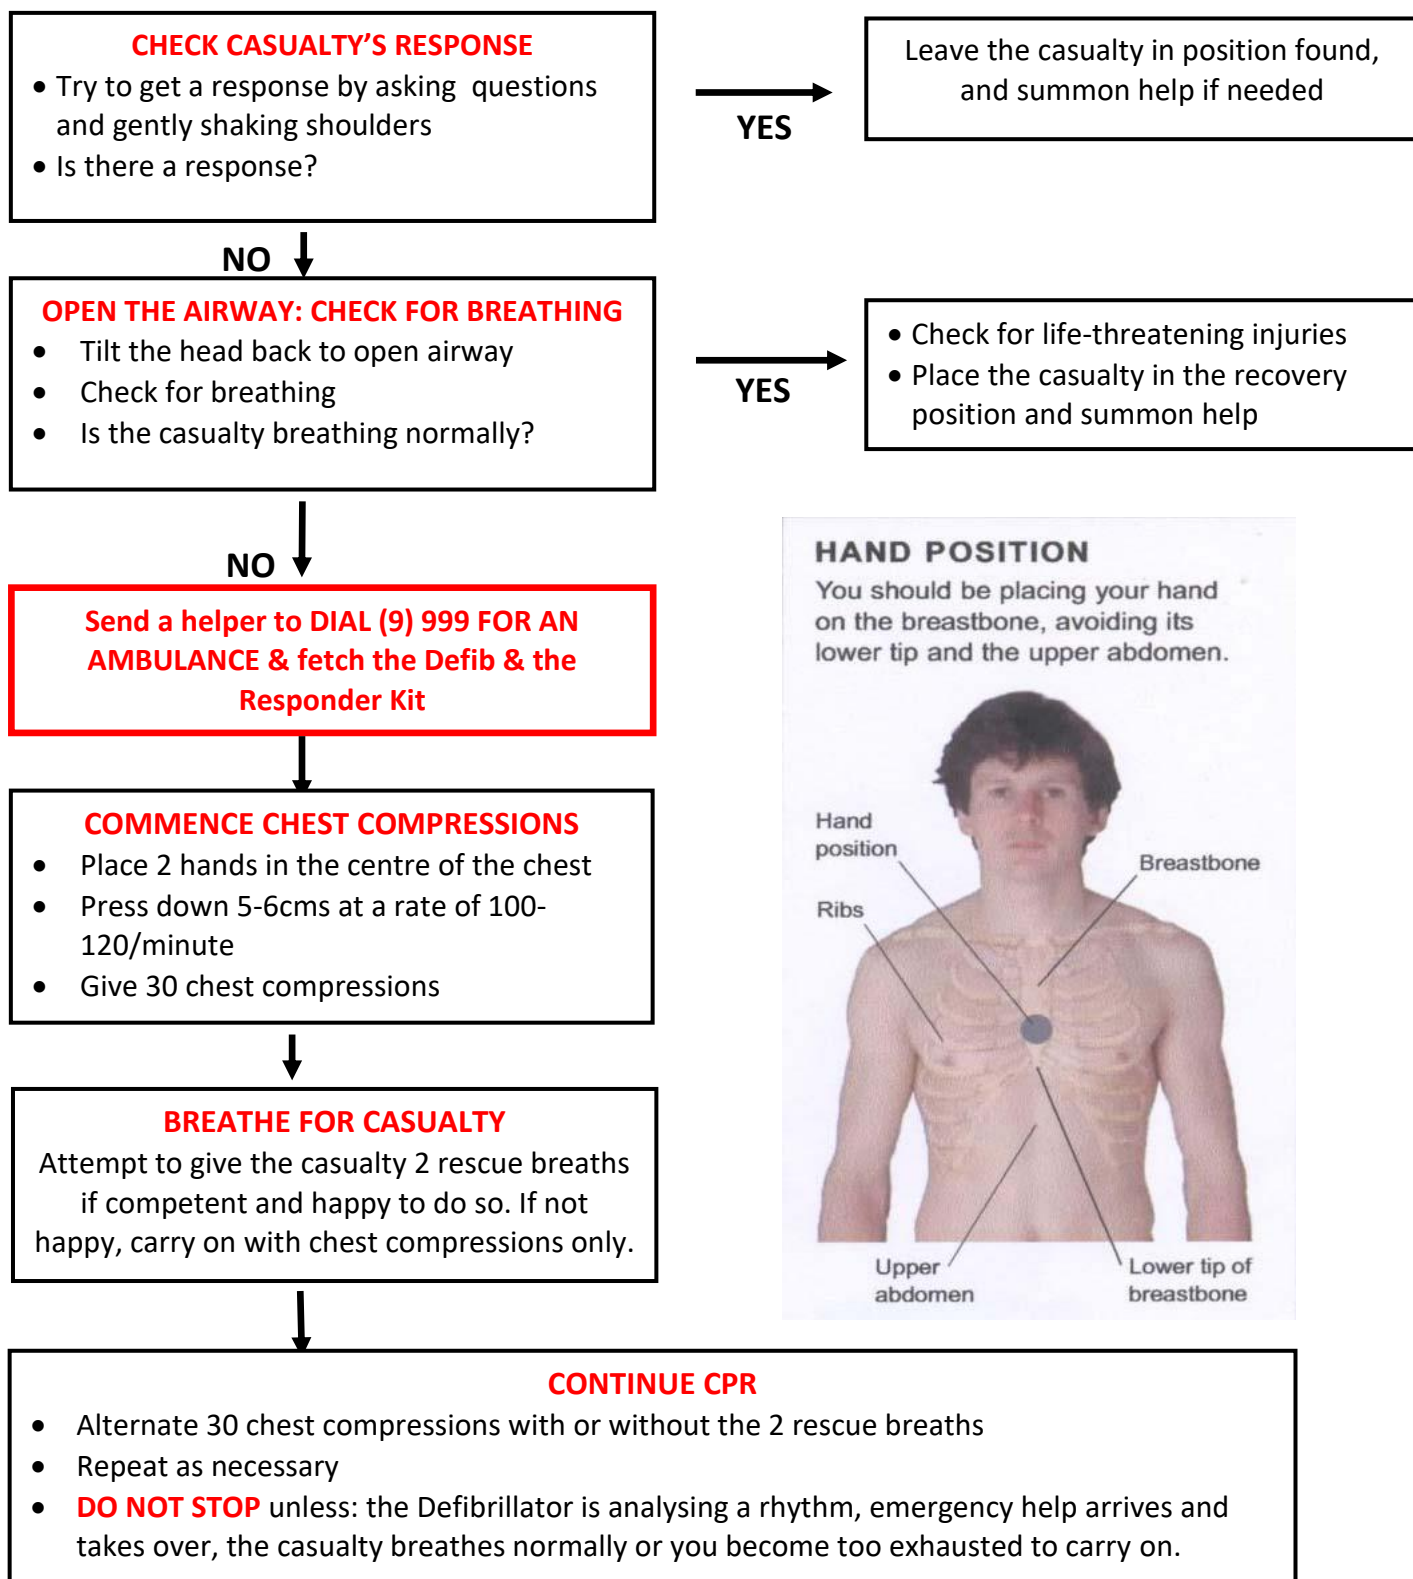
CHECK CASUALTY'S RESPONSE
• Try to get a response by asking questions and gently shaking shoulders
• Is there a response?

YES

Leave the casualty in position found, and summon help if needed

NO

OPEN THE AIRWAY: CHECK FOR BREATHING
• Tilt the head back to open airway
• Check for breathing
• Is the casualty breathing normally?

YES

• Check for life-threatening injuries
• Place the casualty in the recovery position and summon help

NO

Send a helper to DIAL (9) 999 FOR AN AMBULANCE & fetch the Defib & the Responder Kit

COMMENCE CHEST COMPRESSIONS
• Place 2 hands in the centre of the chest
• Press down 5-6cms at a rate of 100-120/minute
• Give 30 chest compressions

BREATHE FOR CASUALTY
Attempt to give the casualty 2 rescue breaths if competent and happy to do so. If not happy, carry on with chest compressions only.

HAND POSITION
You should be placing your hand on the breastbone, avoiding its lower tip and the upper abdomen.

Hand position
Breastbone
Ribs
Upper abdomen
Lower tip of breastbone

CONTINUE CPR
• Alternate 30 chest compressions with or without the 2 rescue breaths
• Repeat as necessary
• DO NOT STOP unless: the Defibrillator is analysing a rhythm, emergency help arrives and takes over, the casualty breathes normally or you become too exhausted to carry on.